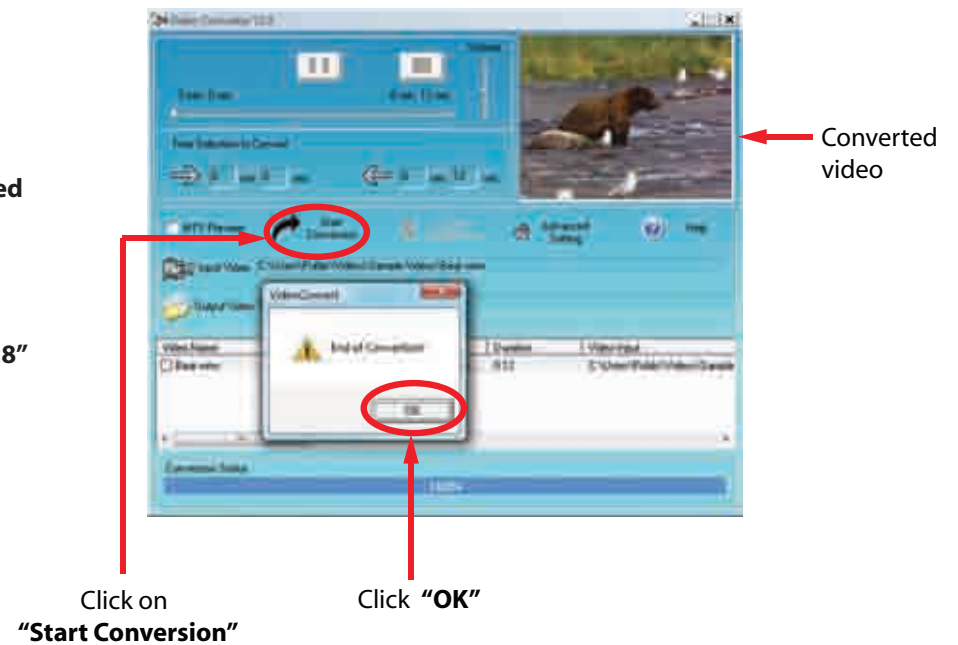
ed

8"

Video Converter V2.0

Volume

Start: 0 sec

End: 13 sec

Time Selection to Convert

0 min 0 sec

0 min 13 sec

MTV Preview

Start Conversion

Advanced Setting

Help

Input Video

C:\Users\Public\Videos\Sample Videos\Bear.wmv

Output Video

VideoConvert

End of Conversion

OK

Video Name

Bear.wmv

Duration

0:13

Video Input

C:\Users\Public\Videos\Sample

Conversion Status

100%

Converted video

Click on "Start Conversion"

Click "OK"